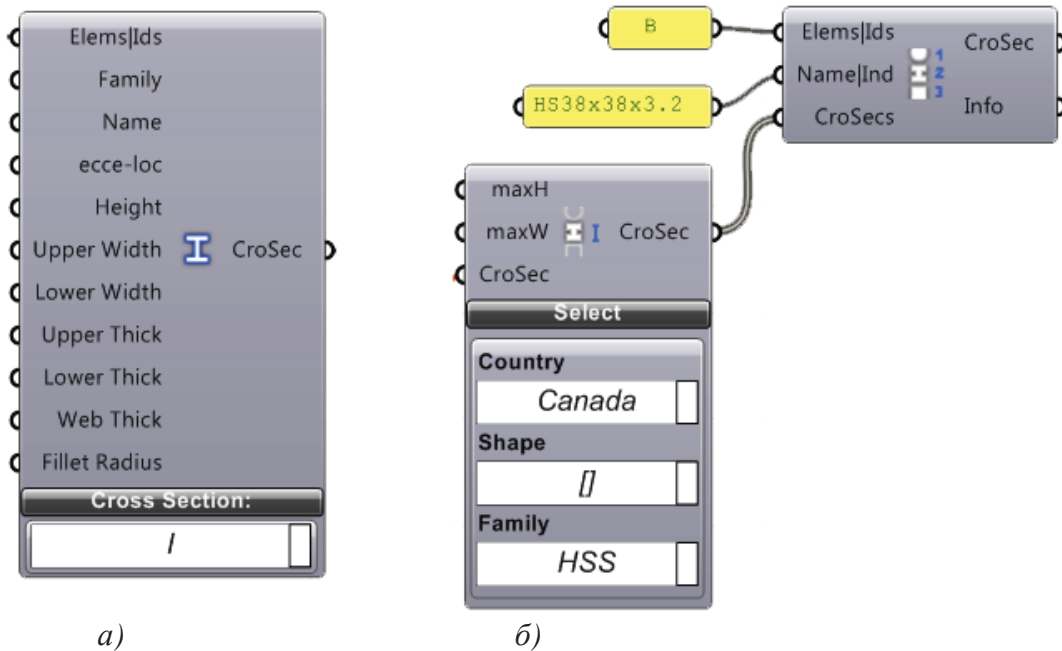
Elems|Ids
Family
Name
ecce-loc
Height
Upper Width
Lower Width
Upper Thick
Lower Thick
Web Thick
Fillet Radius
CroSec
Cross Section:
I

а)

B
HS38x38x3.2
Elems|Ids
Name|Ind
CroSecs
1
2
3
CroSec
Info

maxH
maxW
CroSec
CroSec
Select
Country
Canada
Shape
[]
Family
HSS

б)